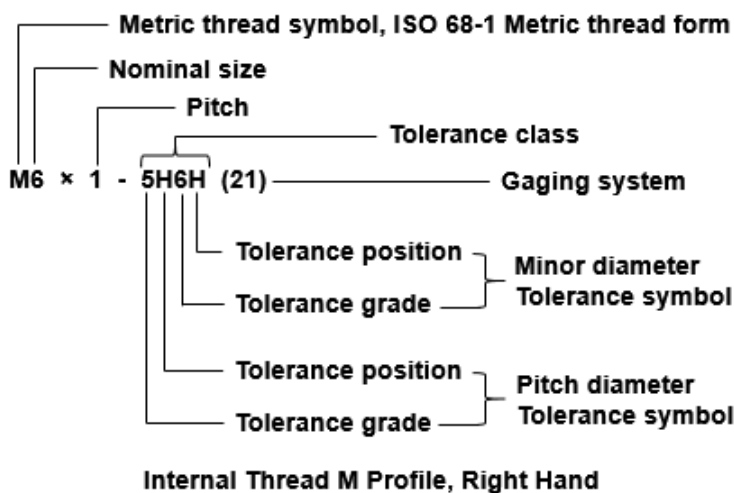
Metric thread symbol, ISO 68-1 Metric thread form

Nominal size

Pitch

Tolerance class

M6 × 1 - 5H6H (21)

Gaging system

Tolerance position

Tolerance grade

Minor diameter Tolerance symbol

Tolerance position

Tolerance grade

Pitch diameter Tolerance symbol

Internal Thread M Profile, Right Hand